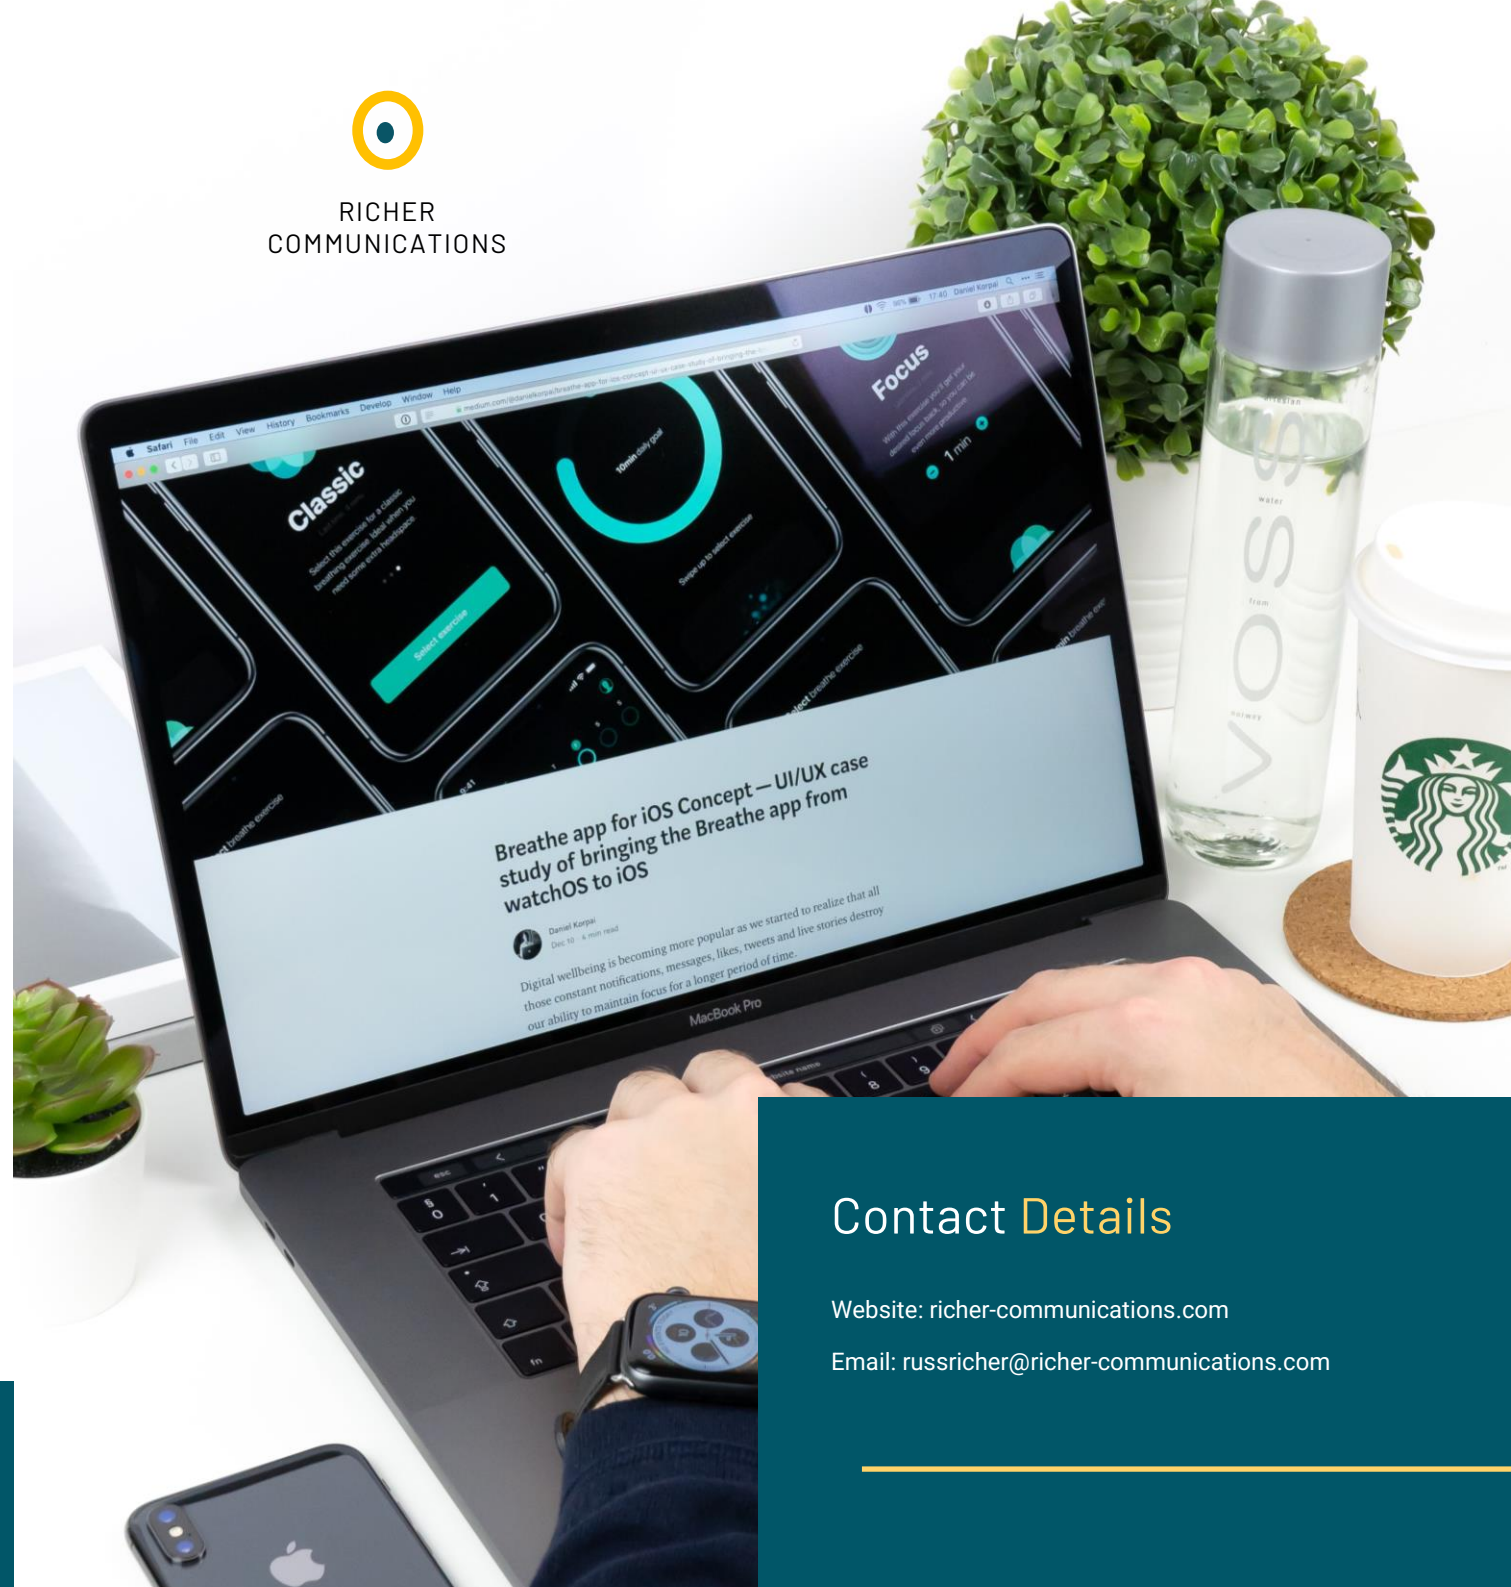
RICHER
COMMUNICATIONS

Safari File Edit View History Bookmarks Develop Window Help

Classic

Select this exercise for a classic breathing exercise. Ideal when you need some extra headspace.

Select exercise

10min daily goal

Swipe up to select exercise

Focus

1 min

Breathe app for iOS Concept — UI/UX case study of bringing the Breathe app from watchOS to iOS

Daniel Korpai

Digital wellbeing is becoming more popular as we started to realize that all those constant notifications, messages, likes, tweets and live stories destroy our ability to maintain focus for a longer period of time.

MacBook Pro

VOSS

Contact Details

Website: richer-communications.com

Email: russricher@richer-communications.com